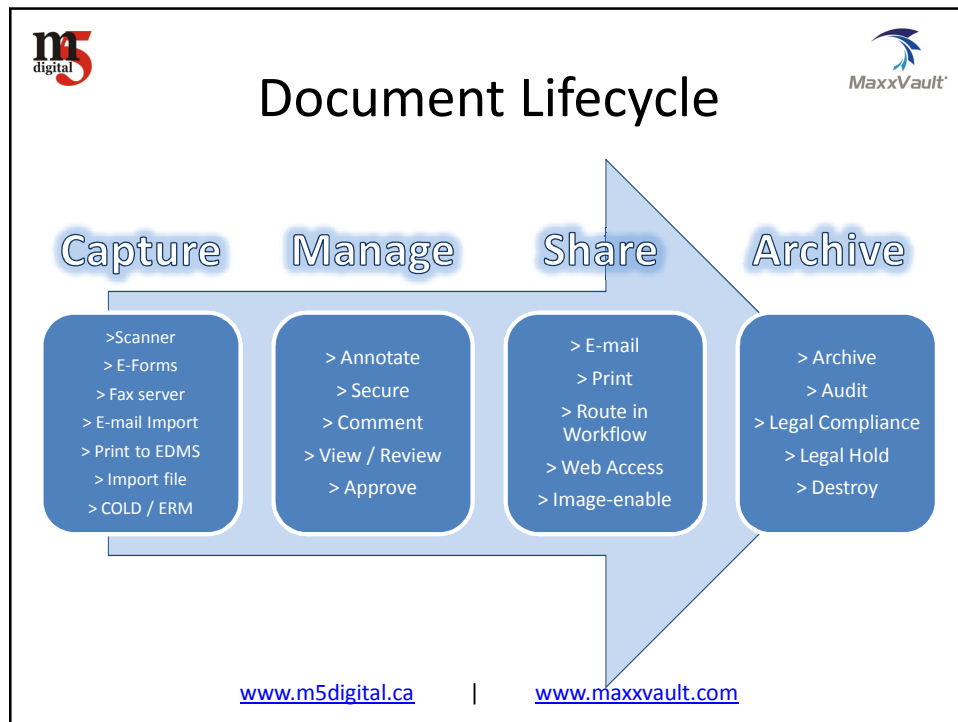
m5 digital

MaxxVault

Document Lifecycle

Capture

Manage

Share

Archive

>Scanner
> E-Forms
> Fax server
> E-mail Import
> Print to EDMS
> Import file
> COLD / ERM

> Annotate
> Secure
> Comment
> View / Review
> Approve

> E-mail
> Print
> Route in Workflow
> Web Access
> Image-enable

> Archive
> Audit
> Legal Compliance
> Legal Hold
> Destroy

www.m5digital.ca | www.maxxvault.com